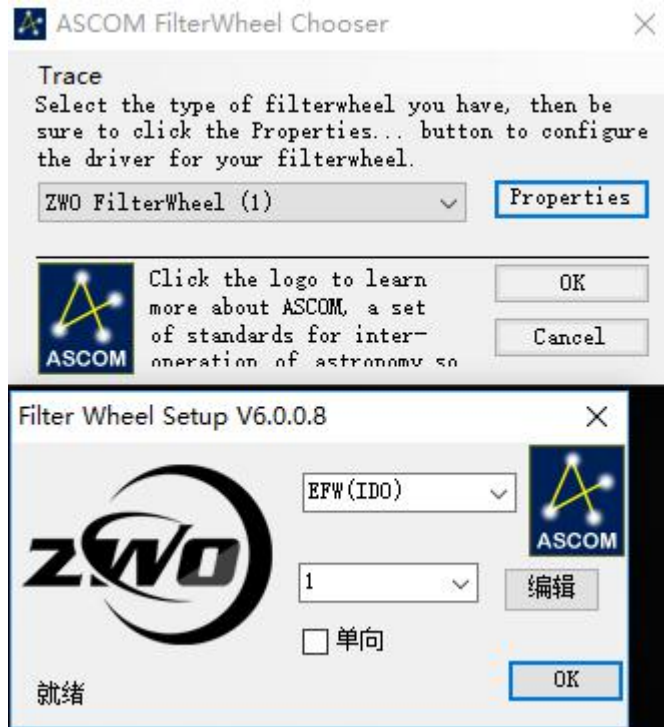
ASCOM FilterWheel Chooser

Trace

Select the type of filterwheel you have, then be sure to click the Properties... button to configure the driver for your filterwheel.

ZWO FilterWheel (1)

Properties

Click the logo to learn more about ASCOM, a set of standards for inter-operation of astronomy so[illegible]

OK

Cancel

ASCOM

Filter Wheel Setup V6.0.0.8

ZWO

EFW(ID0)

ASCOM

1

编辑

单向

就绪

OK